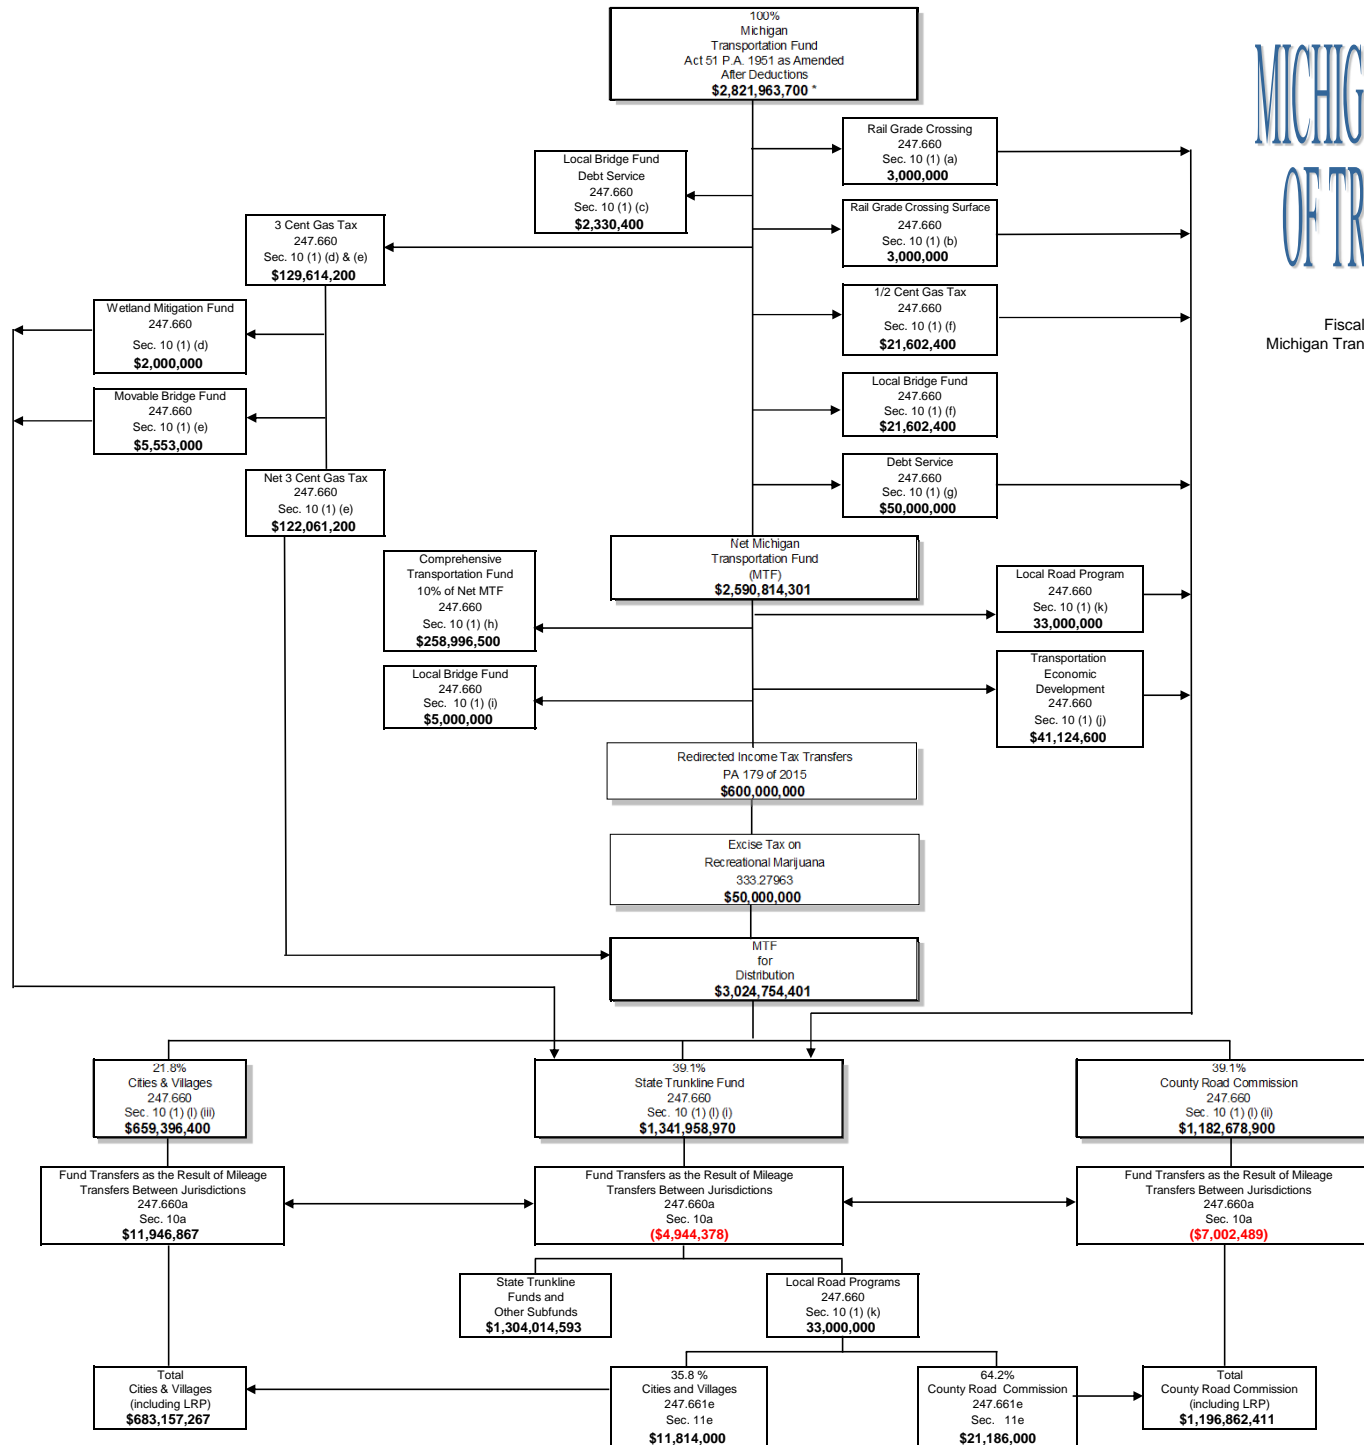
100%
Michigan
Transportation Fund
Act 51 P.A. 1951 as Amended
After Deductions
$2,821,963,700 *

MICHIG
OF TR

Fiscal
Michigan Tran

Rail Grade Crossing
247.660
Sec. 10 (1) (a)
3,000,000

Local Bridge Fund
Debt Service
247.660
Sec. 10 (1) (c)
$2,330,400

Rail Grade Crossing Surface
247.660
Sec. 10 (1) (b)
3,000,000

3 Cent Gas Tax
247.660
Sec. 10 (1) (d) & (e)
$129,614,200

1/2 Cent Gas Tax
247.660
Sec. 10 (1) (f)
$21,602,400

Wetland Mitigation Fund
247.660
Sec. 10 (1) (d)
$2,000,000

Movable Bridge Fund
247.660
Sec. 10 (1) (e)
$5,553,000

Local Bridge Fund
247.660
Sec. 10 (1) (f)
$21,602,400

Debt Service
247.660
Sec. 10 (1) (g)
$50,000,000

Net 3 Cent Gas Tax
247.660
Sec. 10 (1) (e)
$122,061,200

Comprehensive
Transportation Fund
10% of Net MTF
247.660
Sec. 10 (1) (h)
$258,996,500

Net Michigan
Transportation Fund
(MTF)
$2,590,814,301

Local Road Program
247.660
Sec. 10 (1) (k)
33,000,000

Local Bridge Fund
247.660
Sec. 10 (1) (i)
$5,000,000

Transportation
Economic
Development
247.660
Sec. 10 (1) (j)
$41,124,600

Redirected Income Tax Transfers
PA 179 of 2015
$600,000,000

Excise Tax on
Recreational Marijuana
333.27963
$50,000,000

MTF
for
Distribution
$3,024,754,401

21.8%
Cities & Villages
247.660
Sec. 10 (1) (l) (iii)
$659,396,400

39.1%
State Trunkline Fund
247.660
Sec. 10 (1) (l) (i)
$1,341,958,970

39.1%
County Road Commission
247.660
Sec. 10 (1) (l) (ii)
$1,182,678,900

Fund Transfers as the Result of Mileage
Transfers Between Jurisdictions
247.660a
Sec. 10a
$11,946,867

Fund Transfers as the Result of Mileage
Transfers Between Jurisdictions
247.660a
Sec. 10a
($4,944,378)

Fund Transfers as the Result of Mileage
Transfers Between Jurisdictions
247.660a
Sec. 10a
($7,002,489)

State Trunkline
Funds and
Other Subfunds
$1,304,014,593

Local Road Programs
247.660
Sec. 10 (1) (k)
33,000,000

Total
Cities & Villages
(including LRP)
$683,157,267

35.8 %
Cities and Villages
247.661e
Sec. 11e
$11,814,000

64.2%
County Road Commission
247.661e
Sec. 11e
$21,186,000

Total
County Road Commission
(including LRP)
$1,196,862,411